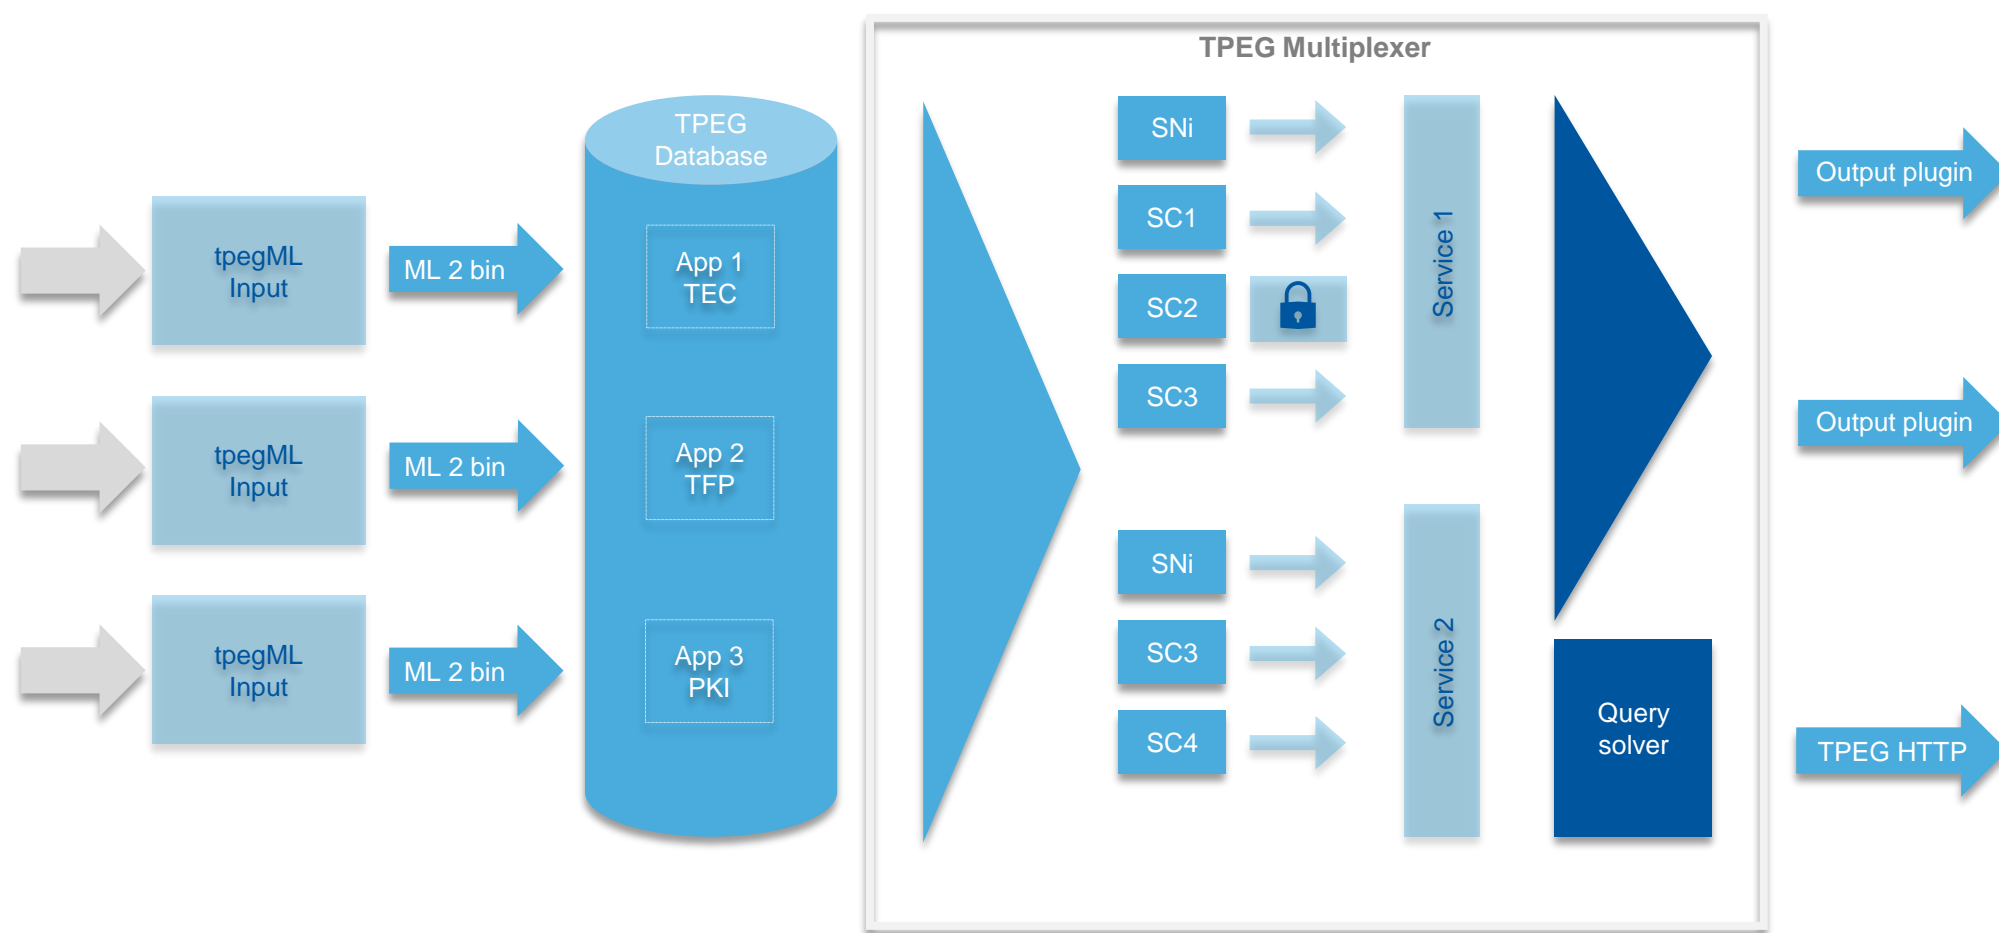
tpegML Input

ML 2 bin

tpegML Input

ML 2 bin

tpegML Input

ML 2 bin

TPEG Database

App 1 TEC

App 2 TFP

App 3 PKI

TPEG Multiplexer

SNi

SC1

SC2

SC3

Service 1

SNi

SC3

SC4

Service 2

Query solver

Output plugin

Output plugin

TPEG HTTP